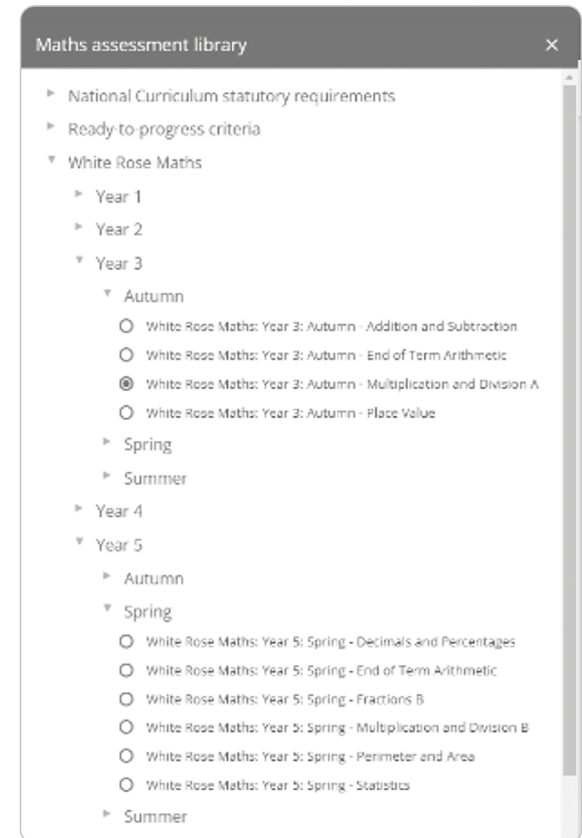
Maths assessment library ×

National Curriculum statutory requirements
Ready-to-progress criteria
White Rose Maths
Year 1
Year 2
Year 3
Autumn
White Rose Maths: Year 3: Autumn - Addition and Subtraction
White Rose Maths: Year 3: Autumn - End of Term Arithmetic
White Rose Maths: Year 3: Autumn - Multiplication and Division A
White Rose Maths: Year 3: Autumn - Place Value
Spring
Summer
Year 4
Year 5
Autumn
Spring
White Rose Maths: Year 5: Spring - Decimals and Percentages
White Rose Maths: Year 5: Spring - End of Term Arithmetic
White Rose Maths: Year 5: Spring - Fractions B
White Rose Maths: Year 5: Spring - Multiplication and Division B
White Rose Maths: Year 5: Spring - Perimeter and Area
White Rose Maths: Year 5: Spring - Statistics
Summer